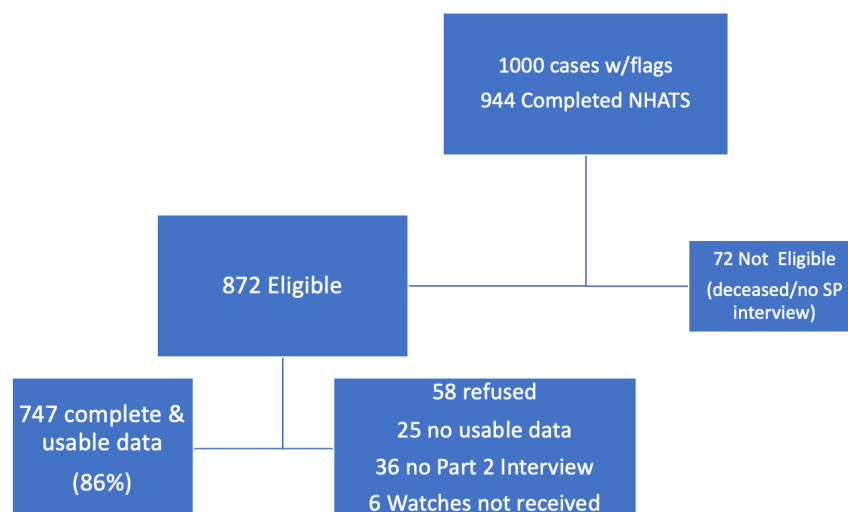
1000 cases w/flags
944 Completed NHATS

872 Eligible

72 Not Eligible
(deceased/no SP interview)

747 complete & usable data
(86%)

58 refused
25 no usable data
36 no Part 2 Interview
6 Watches not received